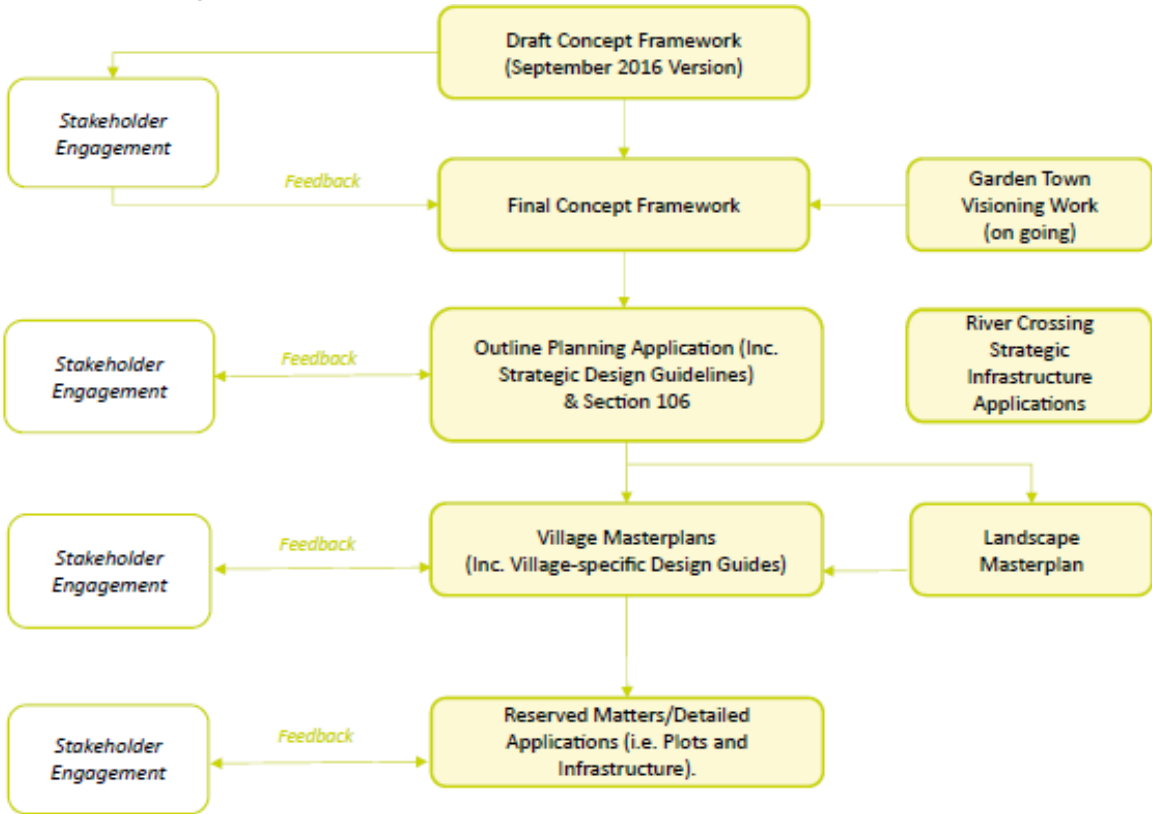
Draft Concept Framework
(September 2016 Version)

Stakeholder Engagement

Feedback

Final Concept Framework

Garden Town Visioning Work (on going)

Stakeholder Engagement

Feedback

Outline Planning Application (Inc. Strategic Design Guidelines) & Section 106

River Crossing Strategic Infrastructure Applications

Stakeholder Engagement

Feedback

Village Masterplans (Inc. Village-specific Design Guides)

Landscape Masterplan

Stakeholder Engagement

Feedback

Reserved Matters/Detailed Applications (i.e. Plots and Infrastructure).